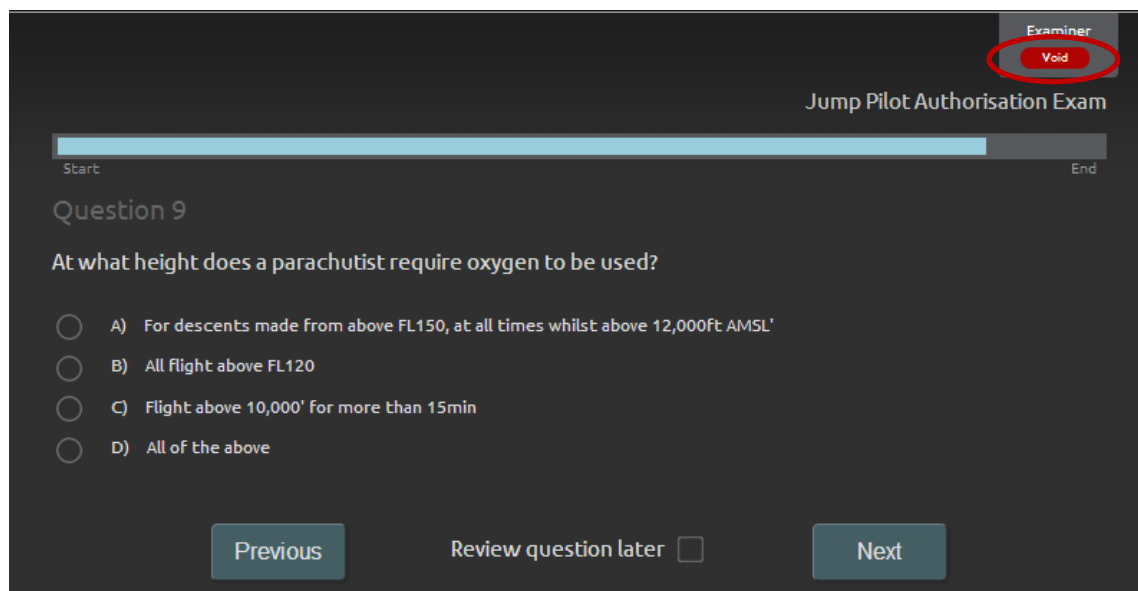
Examiner
Void

Jump Pilot Authorisation Exam

Start
End

Question 9

At what height does a parachutist require oxygen to be used?

A) For descents made from above FL150, at all times whilst above 12,000ft AMSL'

B) All flight above FL120

C) Flight above 10,000' for more than 15min

D) All of the above

Previous
Review question later
Next